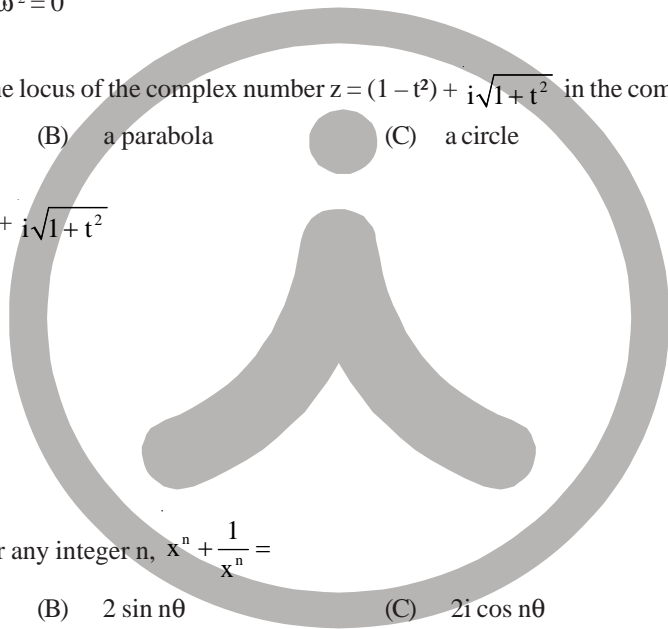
$\omega^2 = 0$

he locus of the complex number $z = (1 - t^2) + i\sqrt{1+t^2}$ in the com

(B) a parabola (C) a circle

$+ i\sqrt{1+t^2}$

r any integer n, $x^n + \frac{1}{x^n} =$

(B) $2 \sin n\theta$ (C) $2i \cos n\theta$